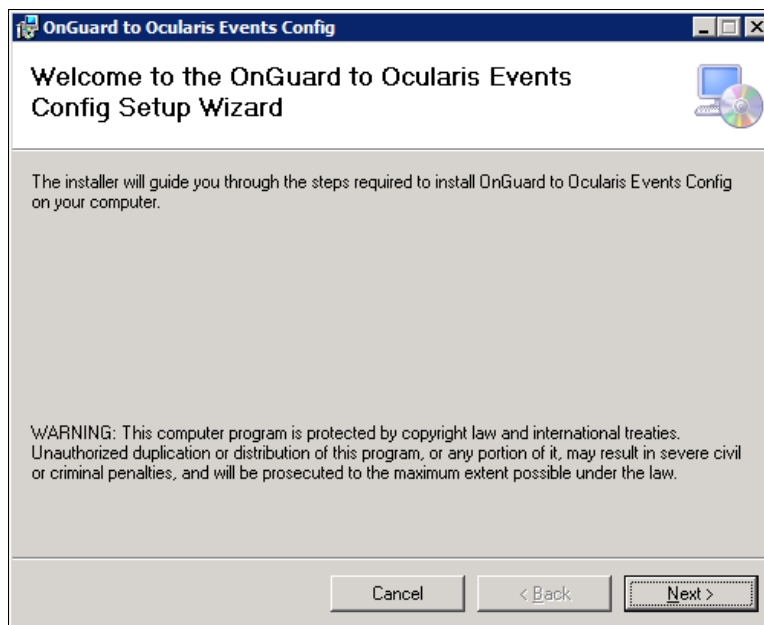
OnGuard to Ocularis Events Config

Welcome to the OnGuard to Ocularis Events Config Setup Wizard

The installer will guide you through the steps required to install OnGuard to Ocularis Events Config on your computer.

WARNING: This computer program is protected by copyright law and international treaties. Unauthorized duplication or distribution of this program, or any portion of it, may result in severe civil or criminal penalties, and will be prosecuted to the maximum extent possible under the law.

Cancel

< Back

Next >